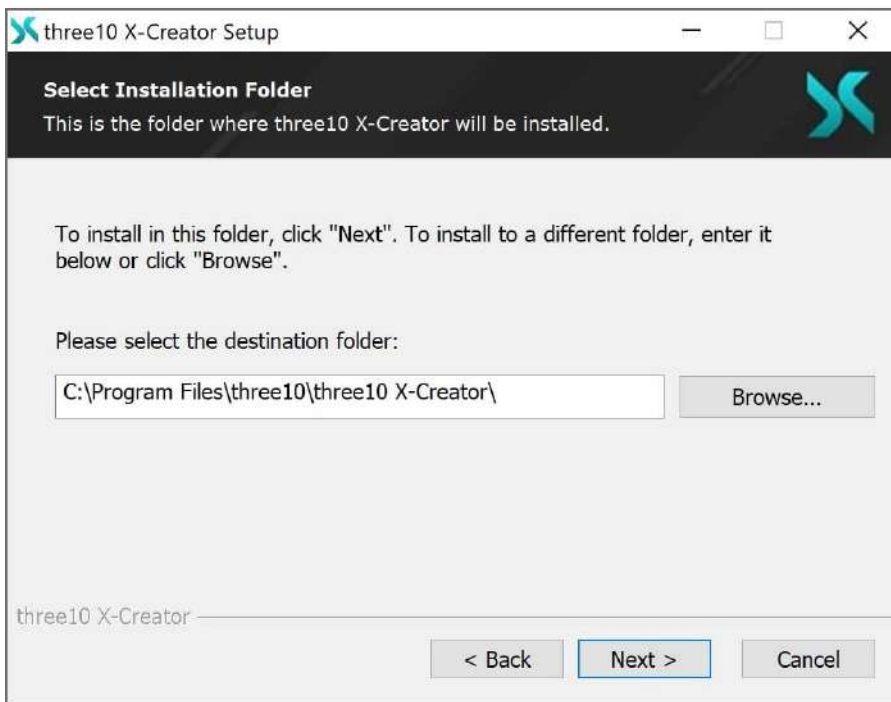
three10 X-Creator Setup

Select Installation Folder
This is the folder where three10 X-Creator will be installed.

To install in this folder, click "Next". To install to a different folder, enter it below or click "Browse".

Please select the destination folder:

C:\Program Files\three10\three10 X-Creator\

Browse...

three10 X-Creator

< Back

Next >

Cancel